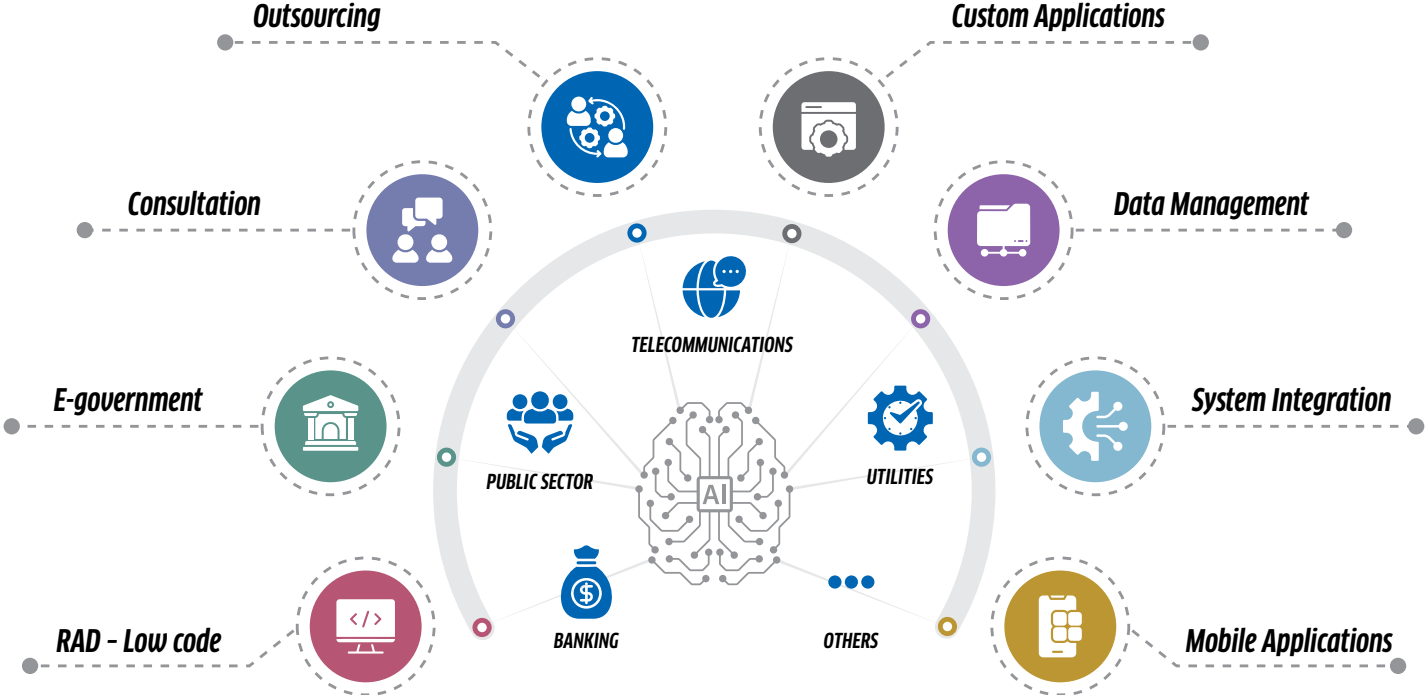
Outsourcing

Custom Applications

Consultation

Data Management

E-government

System Integration

RAD - Low code

Mobile Applications

TELECOMMUNICATIONS

PUBLIC SECTOR

UTILITIES

AI

BANKING

OTHERS